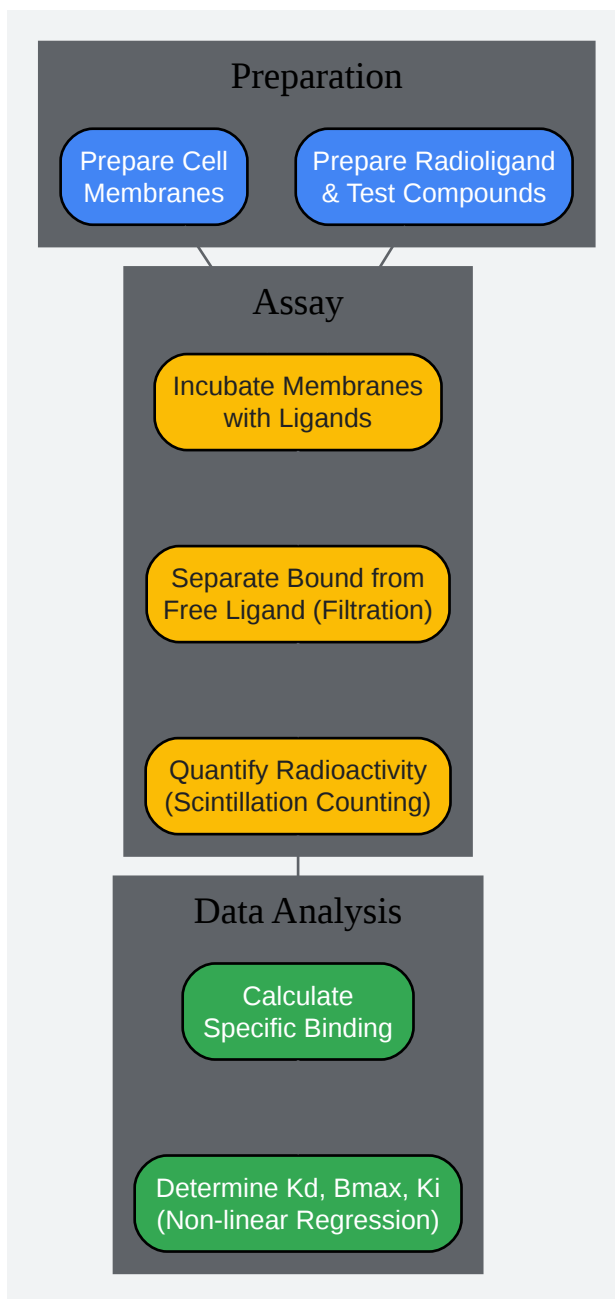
Preparation

Prepare Cell Membranes

Prepare Radioligand & Test Compounds

Assay

Incubate Membranes with Ligands

Separate Bound from Free Ligand (Filtration)

Quantify Radioactivity (Scintillation Counting)

Data Analysis

Calculate Specific Binding

Determine Kd, Bmax, Ki (Non-linear Regression)